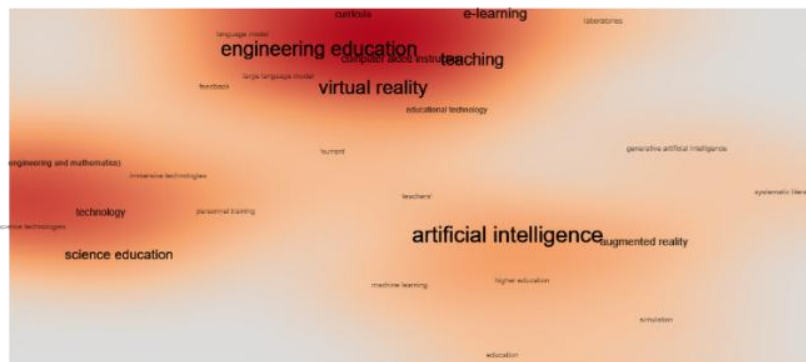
curricula
e-learning
laboratories
language model
engineering education
computer aided instruction
teaching
large language model
feedback
virtual reality
educational technology
engineering and mathematics)
immersive technologies
'current
generative artificial intelligence
systematic liter
teachers'
technology
personnel training
ence technologies
artificial intelligence
augmented reality
science education
machine learning
higher education
simulation
education